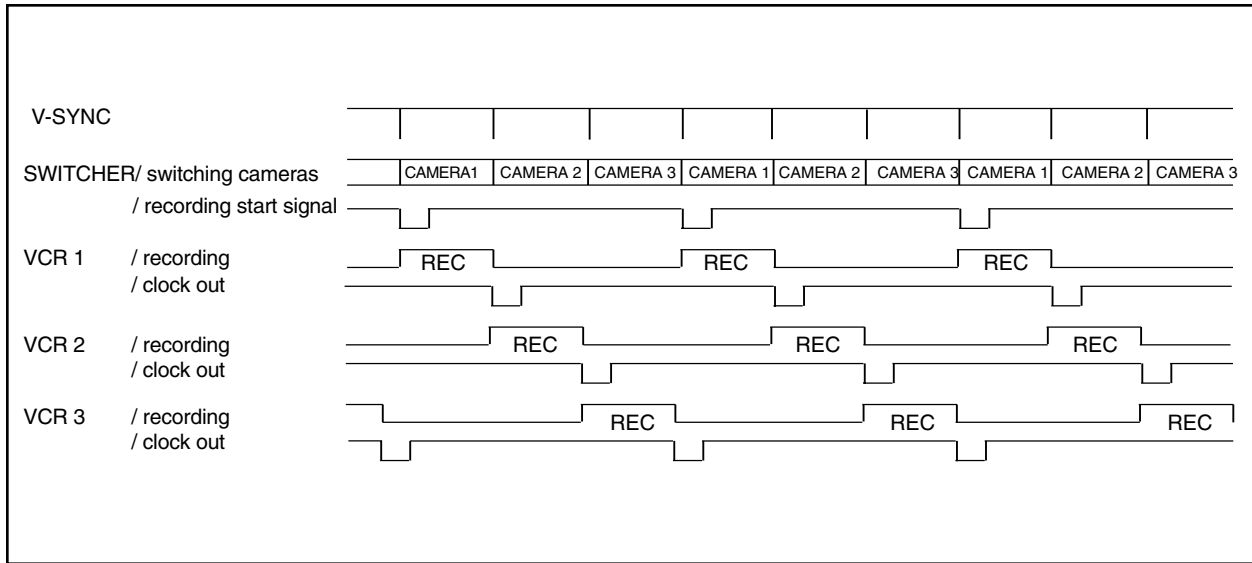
V-SYNC

SWITCHER/ switching cameras

CAMERA1 | CAMERA 2 | CAMERA 3 | CAMERA 1 | CAMERA 2 | CAMERA 3 | CAMERA 1 | CAMERA 2 | CAMERA 3

/ recording start signal

VCR 1 / recording
/ clock out

REC REC REC

VCR 2 / recording
/ clock out

REC REC REC

VCR 3 / recording
/ clock out

REC REC REC